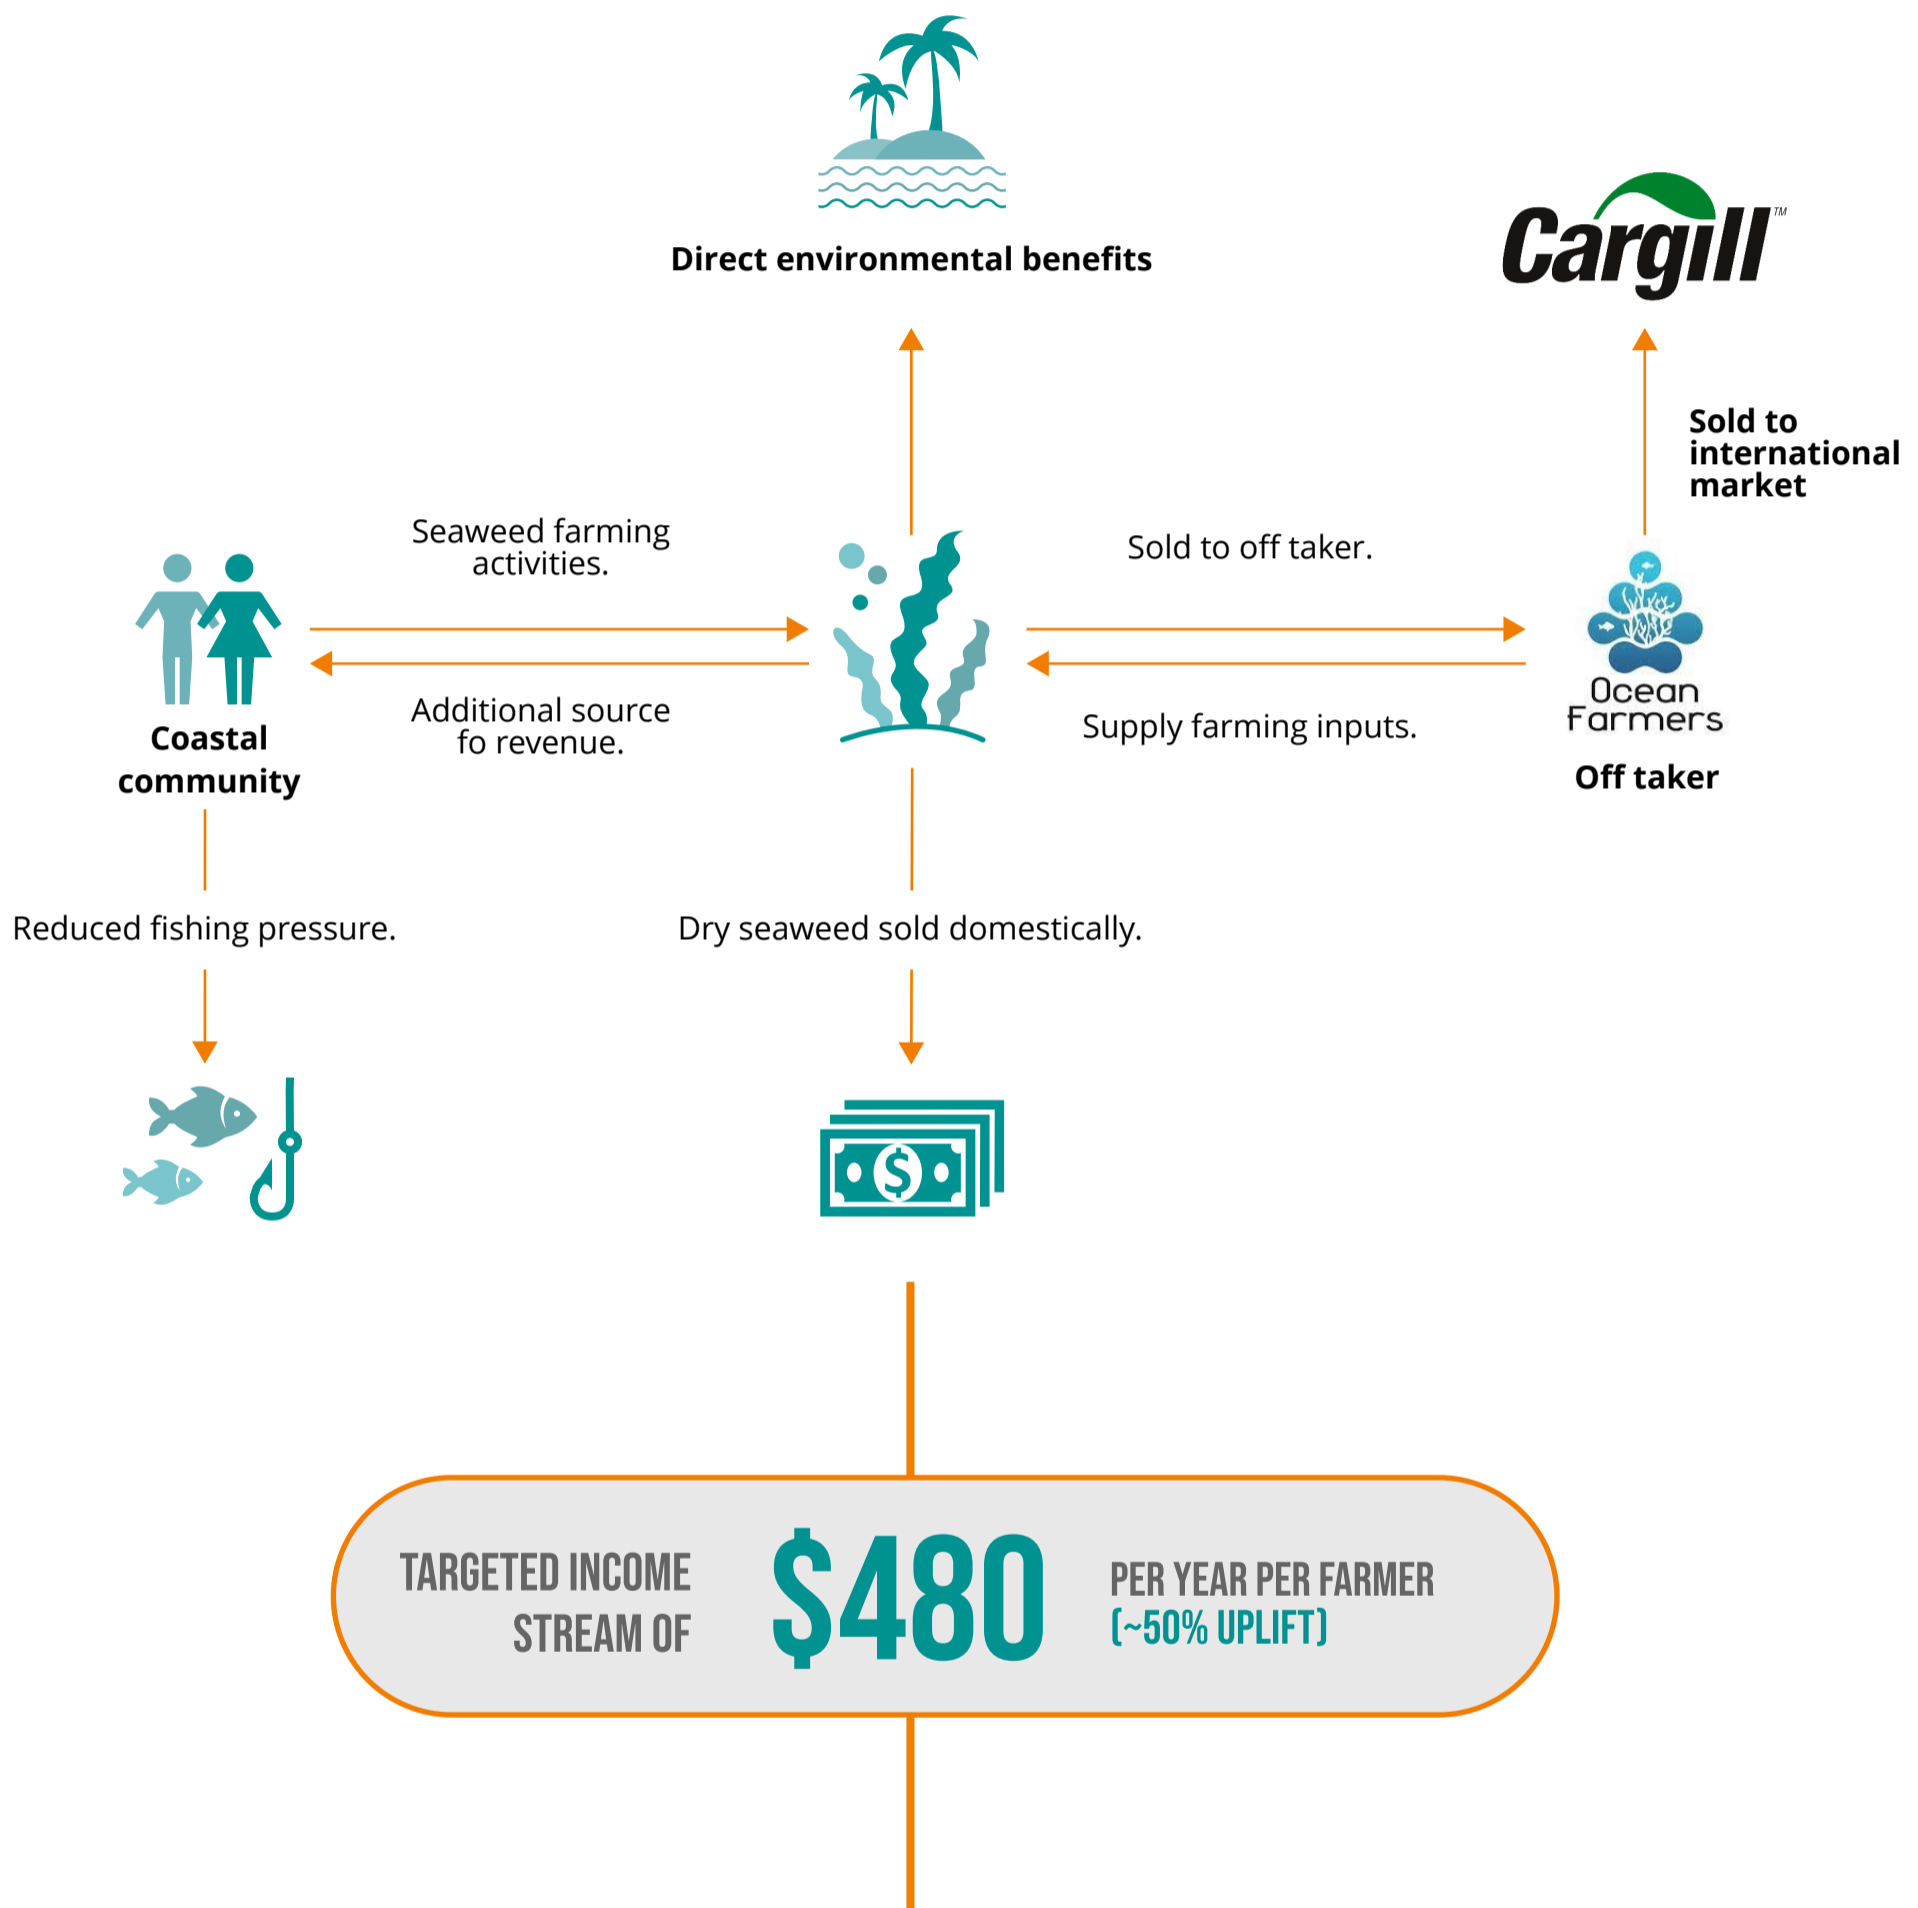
Direct environmental benefits

Cargill™

Sold to international market

Seaweed farming activities.

Sold to off taker.

Additional source fo revenue.

Supply farming inputs.

Coastal community

Ocean Farmers

Off taker

Reduced fishing pressure.

Dry seaweed sold domestically.

TARGETED INCOME STREAM OF $480 PER YEAR PER FARMER (~50% UPLIFT)